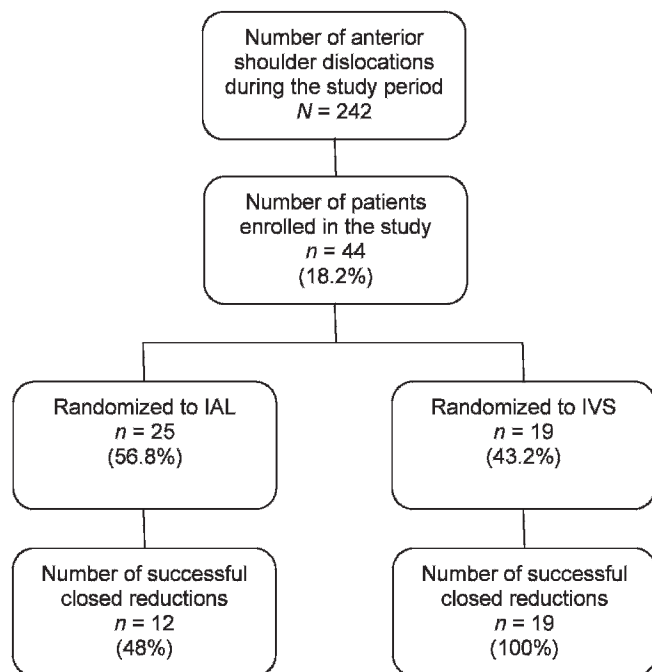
Number of anterior shoulder dislocations during the study period
$N = 242$

Number of patients enrolled in the study
$n = 44$
(18.2%)

Randomized to IAL
$n = 25$
(56.8%)

Randomized to IVS
$n = 19$
(43.2%)

Number of successful closed reductions
$n = 12$
(48%)

Number of successful closed reductions
$n = 19$
(100%)